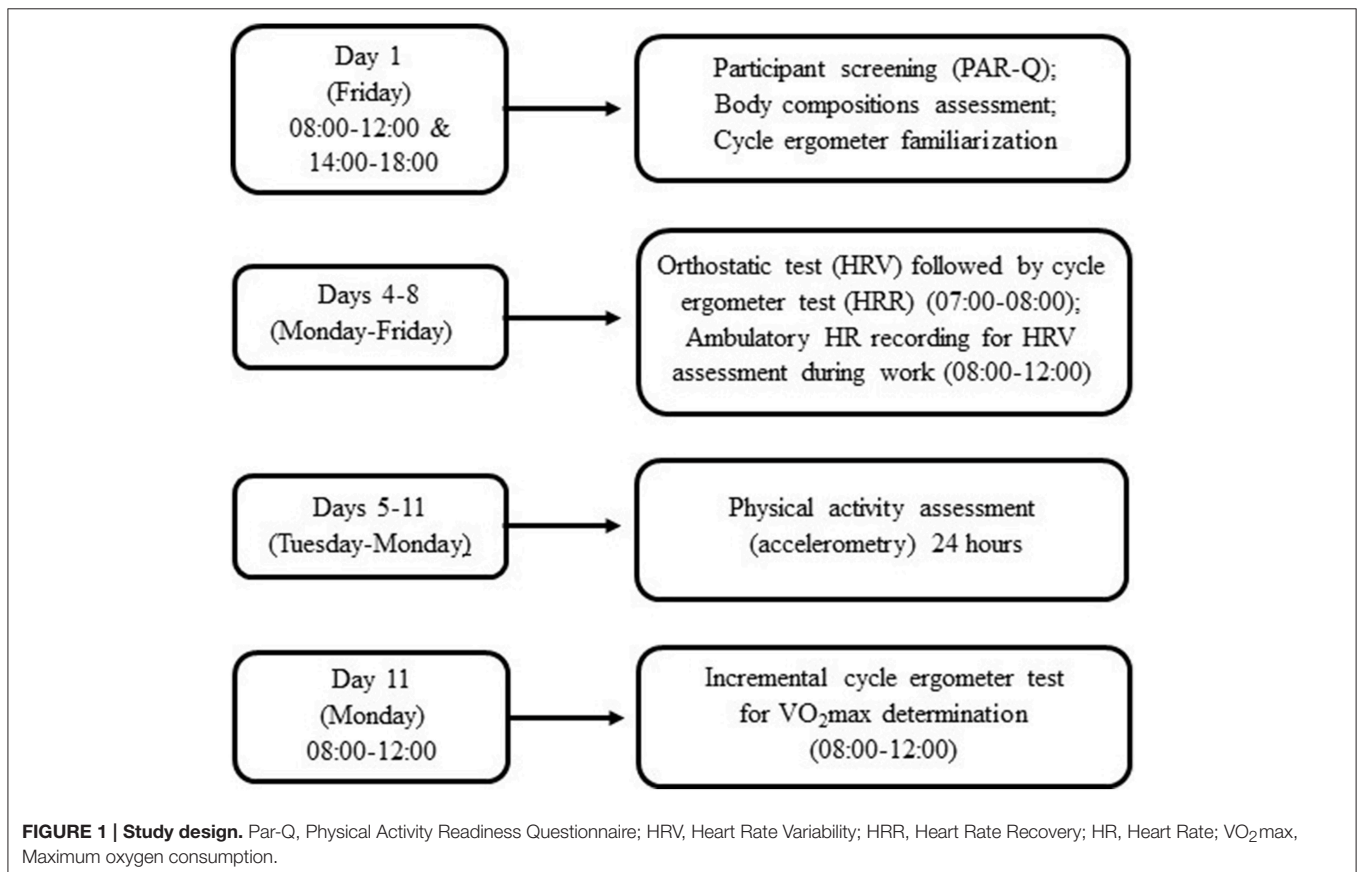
Day 1
(Friday)
08:00-12:00 &
14:00-18:00

Participant screening (PAR-Q);
Body compositions assessment;
Cycle ergometer familiarization

Days 4-8
(Monday-Friday)

Orthostatic test (HRV) followed by cycle ergometer test (HRR) (07:00-08:00);
Ambulatory HR recording for HRV assessment during work (08:00-12:00)

Days 5-11
(Tuesday-Monday)

Physical activity assessment
(accelerometry) 24 hours

Day 11
(Monday)
08:00-12:00

Incremental cycle ergometer test
for $VO_2$max determination
(08:00-12:00)

**FIGURE 1 | Study design.** Par-Q, Physical Activity Readiness Questionnaire; HRV, Heart Rate Variability; HRR, Heart Rate Recovery; HR, Heart Rate; $VO_2$max, Maximum oxygen consumption.